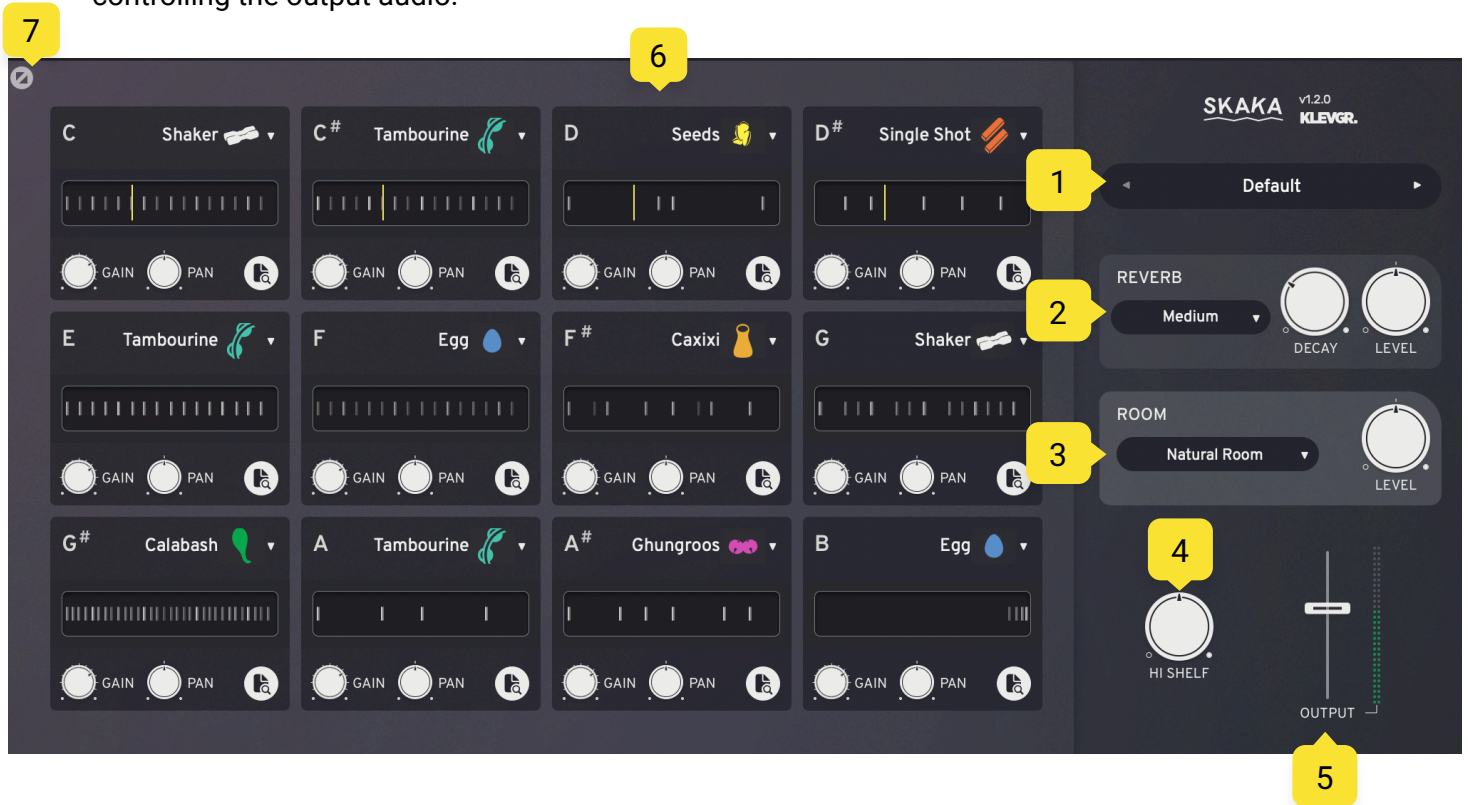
controlling the output audio.

7

6

SKAKA v1.2.0 KLEVGR.

1

Default

C Shaker ▾
GAIN PAN

C$^{\#}$ Tambourine ▾
GAIN PAN

D Seeds ▾
GAIN PAN

D$^{\#}$ Single Shot ▾
GAIN PAN

E Tambourine ▾
GAIN PAN

F Egg ▾
GAIN PAN

F$^{\#}$ Caxixi ▾
GAIN PAN

G Shaker ▾
GAIN PAN

G$^{\#}$ Calabash ▾
GAIN PAN

A Tambourine ▾
GAIN PAN

A$^{\#}$ Ghungroos ▾
GAIN PAN

B Egg ▾
GAIN PAN

2

REVERB
Medium ▾
DECAY LEVEL

3

ROOM
Natural Room ▾
LEVEL

4

HI SHELF

OUTPUT

5